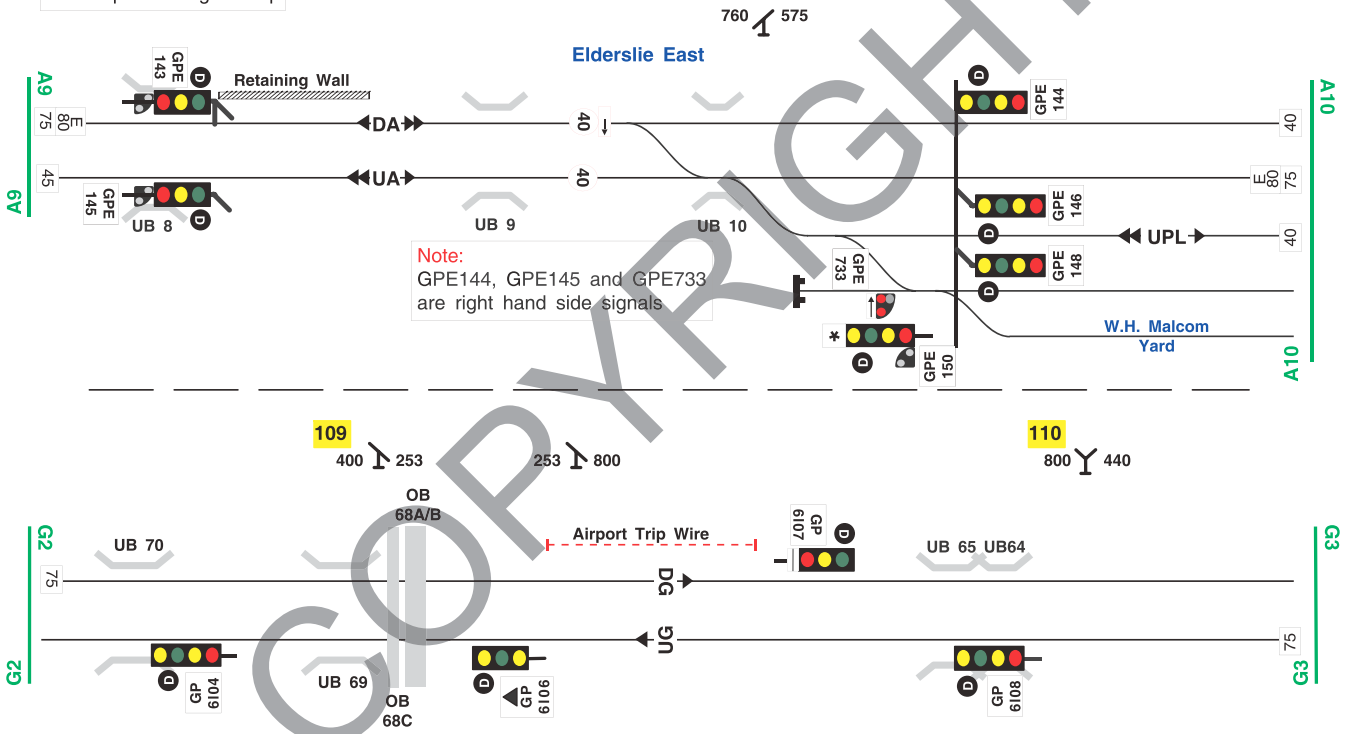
760 575

Elderslie East

A9
75
E 80
GPE 143
D
Retaining Wall
DA
40
GPE 144
D
A10
40

A9
45
GPE 145
D
UA
40
E 80 75
GPE 146
D
UB 8
UB 9
UB 10
UPL
40
GPE 148
D

Note:
GPE144, GPE145 and GPE733 are right hand side signals

GPE 733
*
D
GPE 150
W.H. Malcom Yard
A10

109
400 253
253 800
110
800 440

OB 68A/B
Airport Trip Wire
GP 6I07
D
G2
UB 70
75
UB 65 UB64
G3
DG
UG
75
G2
D
GP 6I04
UB 69
OB 68C
D
GP 6I06
D
GP 6I08
G3

COPYRIGHT